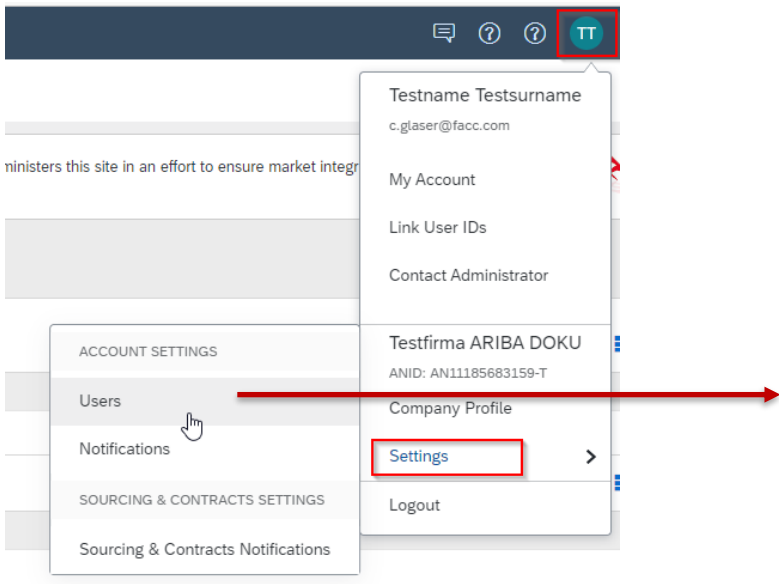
TT

ministers this site in an effort to ensure market integr

Testname Testsurname
c.glaser@facc.com

My Account

Link User IDs

Contact Administrator

Testfirma ARIBA DOKU
ANID: AN11185683159-T

Company Profile

Settings

Logout

ACCOUNT SETTINGS

Users

Notifications

SOURCING & CONTRACTS SETTINGS

Sourcing & Contracts Notifications